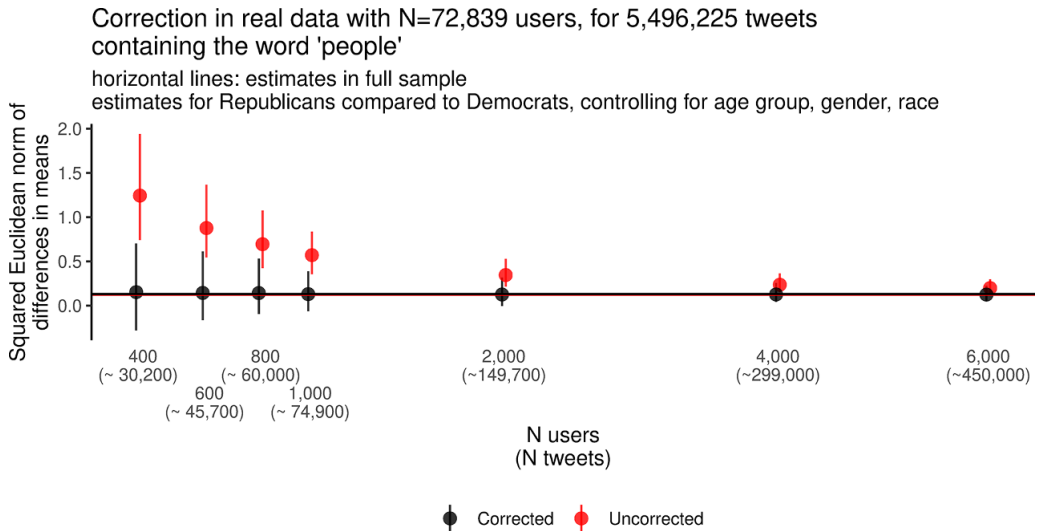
Correction in real data with N=72,839 users, for 5,496,225 tweets containing the word 'people'

horizontal lines: estimates in full sample
estimates for Republicans compared to Democrats, controlling for age group, gender, race

Squared Euclidean norm of differences in means

2.0
1.5
1.0
0.5
0.0

400
(~ 30,200)
600
(~ 45,700)
800
(~ 60,000)
1,000
(~ 74,900)
2,000
(~149,700)
4,000
(~299,000)
6,000
(~450,000)

N users
(N tweets)

Corrected
Uncorrected